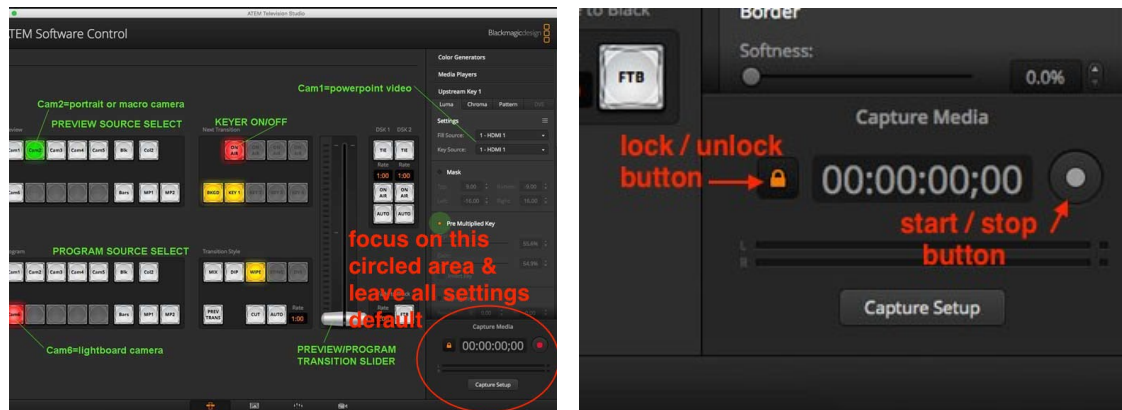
ATEM Television Studio
ATEM Software Control
Blackmagicdesign

Color Generators
Media Players
Upstream Key 1
Luma Chroma Pattern DVE
Settings
Fill Source: 1 - HDMI 1
Key Source: 1 - HDMI 1
Mask
Pre Multiplied Key

Cam1=powerpoint video
Cam2=portrait or macro camera
KEYER ON/OFF
PREVIEW SOURCE SELECT
Preview
Next Transition
DSK 1 DSK 2
Cam1 Cam2 Cam3 Cam4 Cam5 Blk Col2
ON AIR
TIE TIE
Rate Rate
1:00 1:00
Cam6 Bars MP1 MP2
BKGD KEY 1
ON AIR ON AIR
AUTO AUTO
PROGRAM SOURCE SELECT
Program
Transition Style
Cam1 Cam2 Cam3 Cam4 Cam5 Blk Col2
MIX DIP WIPE
Bars MP1 MP2
PREV TRANS
CUT AUTO
Rate
1:00
focus on this circled area & leave all settings default
Cam6=lightboard camera
PREVIEW/PROGRAM TRANSITION SLIDER
Capture Media
00:00:00;00
Capture Setup

to Black
FTB
Border
Softness:
0.0%
Capture Media
lock / unlock button
00:00:00;00
start / stop button
Capture Setup